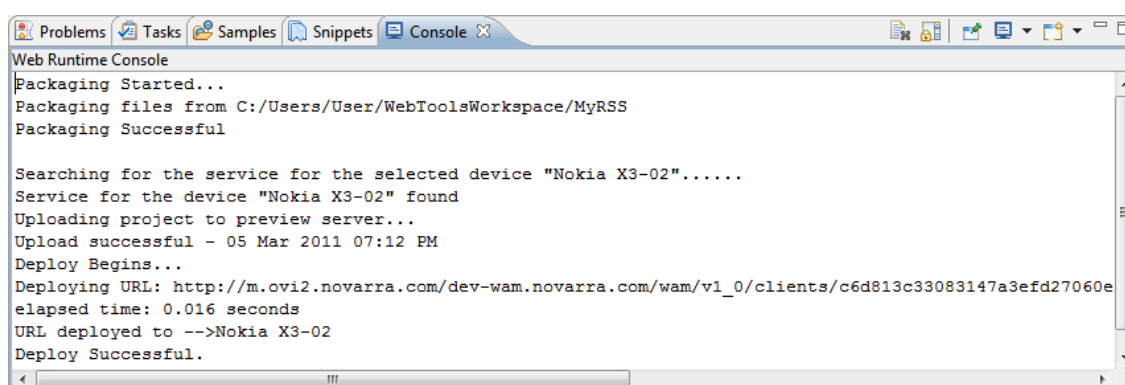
Problems | Tasks | Samples | Snippets | Console ☒

Web Runtime Console

Packaging Started...
Packaging files from C:/Users/User/WebToolsWorkspace/MyRSS
Packaging Successful

Searching for the service for the selected device "Nokia X3-02"......
Service for the device "Nokia X3-02" found
Uploading project to preview server...
Upload successful - 05 Mar 2011 07:12 PM
Deploy Begins...
Deploying URL: http://m.ovi2.novarra.com/dev-wam.novarra.com/wam/v1_0/clients/c6d813c33083147a3efd27060e
elapsed time: 0.016 seconds
URL deployed to -->Nokia X3-02
Deploy Successful.